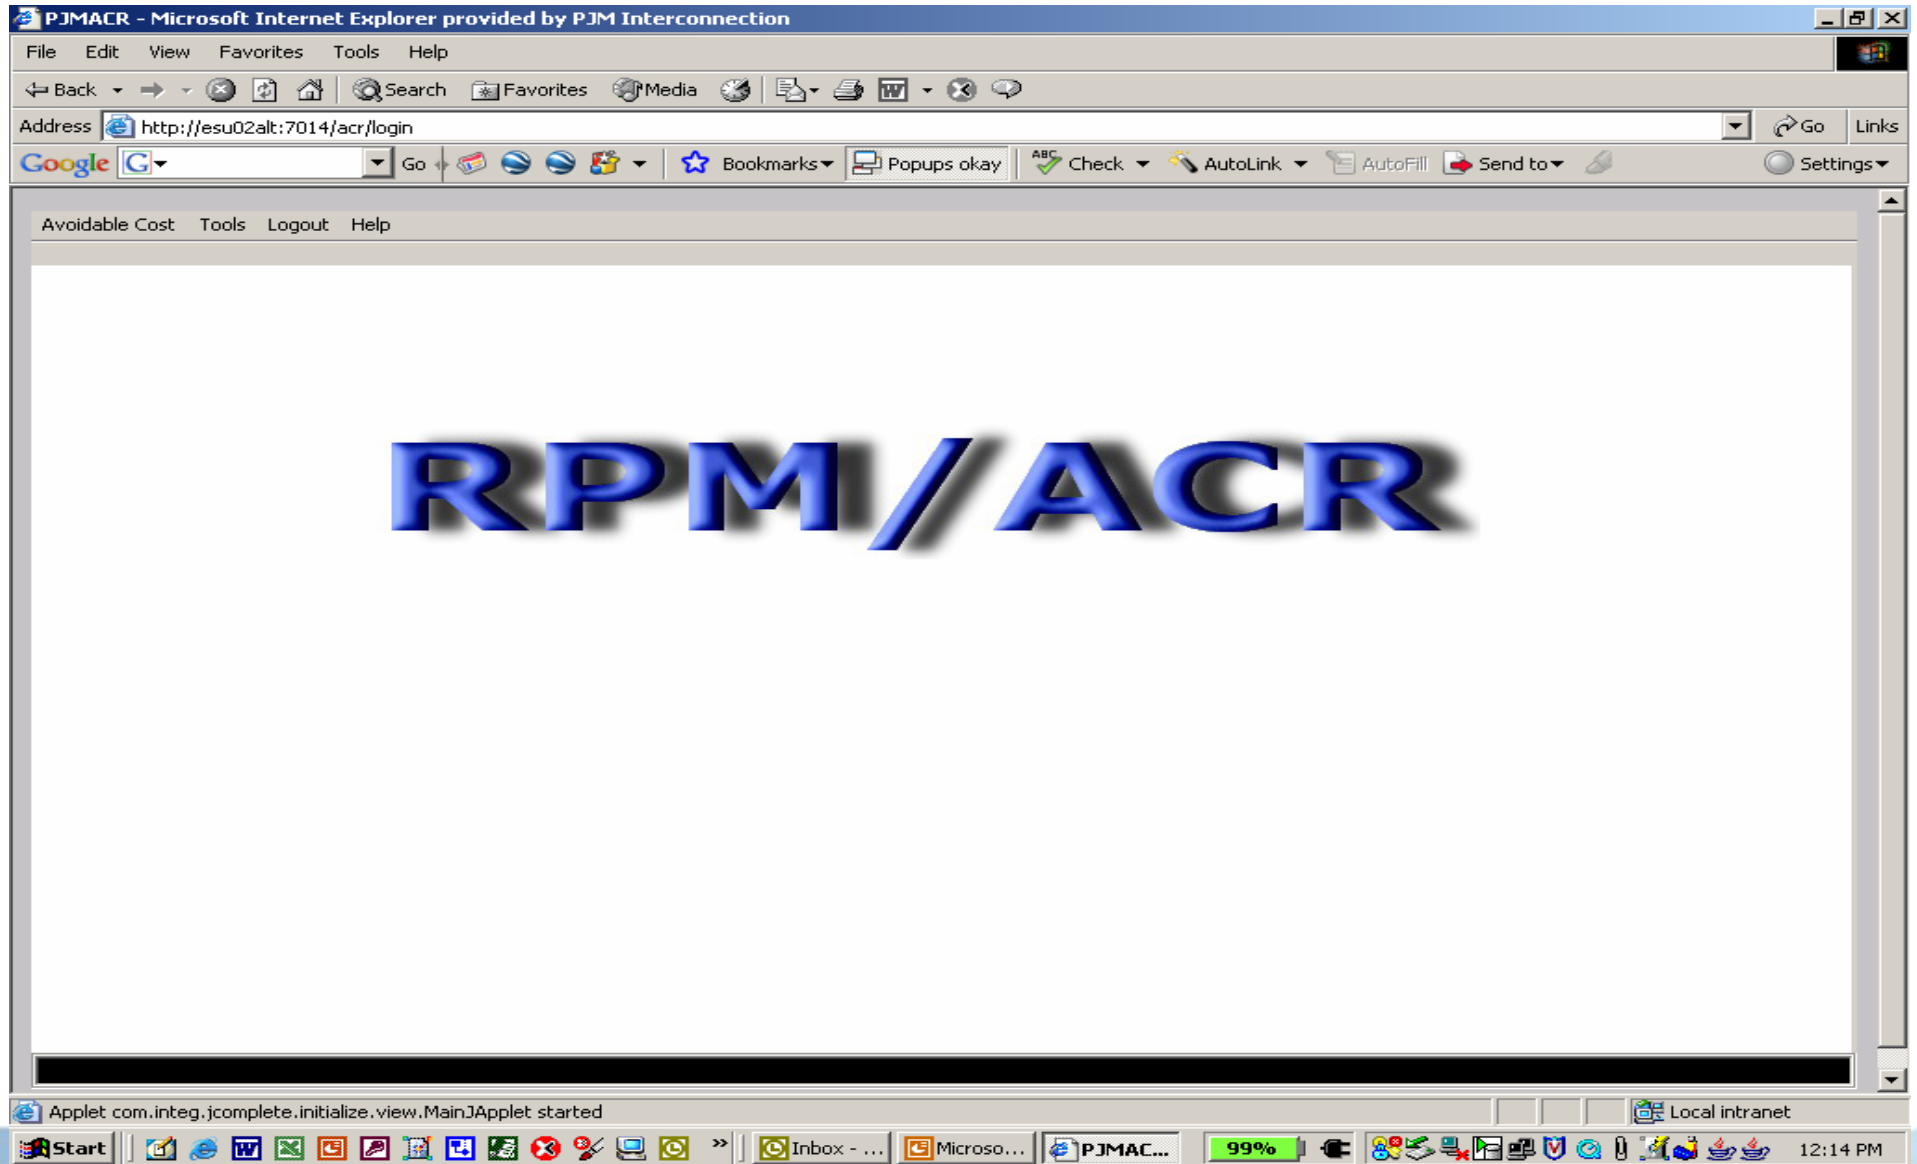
PJMACR - Microsoft Internet Explorer provided by PJM Interconnection

File Edit View Favorites Tools Help

Back Search Favorites Media

Address http://esu02alt:7014/acr/login Go Links

Google Go Bookmarks Popups okay Check AutoLink AutoFill Send to Settings

Avoidable Cost Tools Logout Help

RPM/ACR

Applet com.integ.jcomplete.initialize.view.MainJApplet started Local intranet

Start Inbox - ... Microso... PJMAC... 99% 12:14 PM